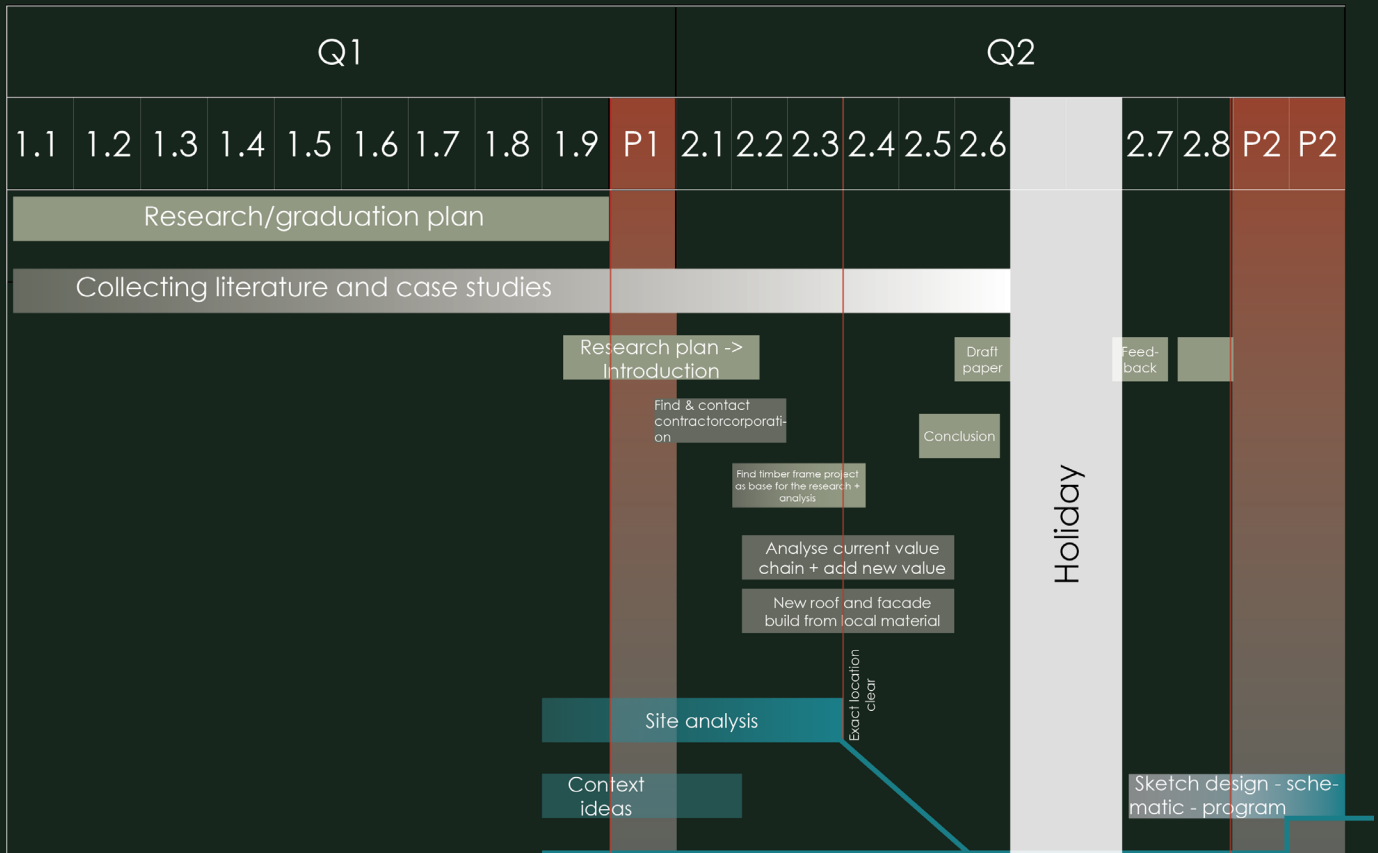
Q1

Q2

| 1.1 | 1.2 | 1.3 | 1.4 | 1.5 | 1.6 | 1.7 | 1.8 | 1.9 | P1 | 2.1 | 2.2 | 2.3 | 2.4 | 2.5 | 2.6 | | | 2.7 | 2.8 | P2 | P2 |
|---|---|---|---|---|---|---|---|---|---|---|---|---|---|---|---|---|---|---|---|---|---|

Research/graduation plan

Collecting literature and case studies

Research plan -> Introduction

Draft paper

Feed-back

Find & contact contractorcorporation

Conclusion

Find timber frame project as base for the research + analysis

Holiday

Analyse current value chain + add new value

New roof and facade build from local material

Exact location clear

Site analysis

Context ideas

Sketch design - schematic - program